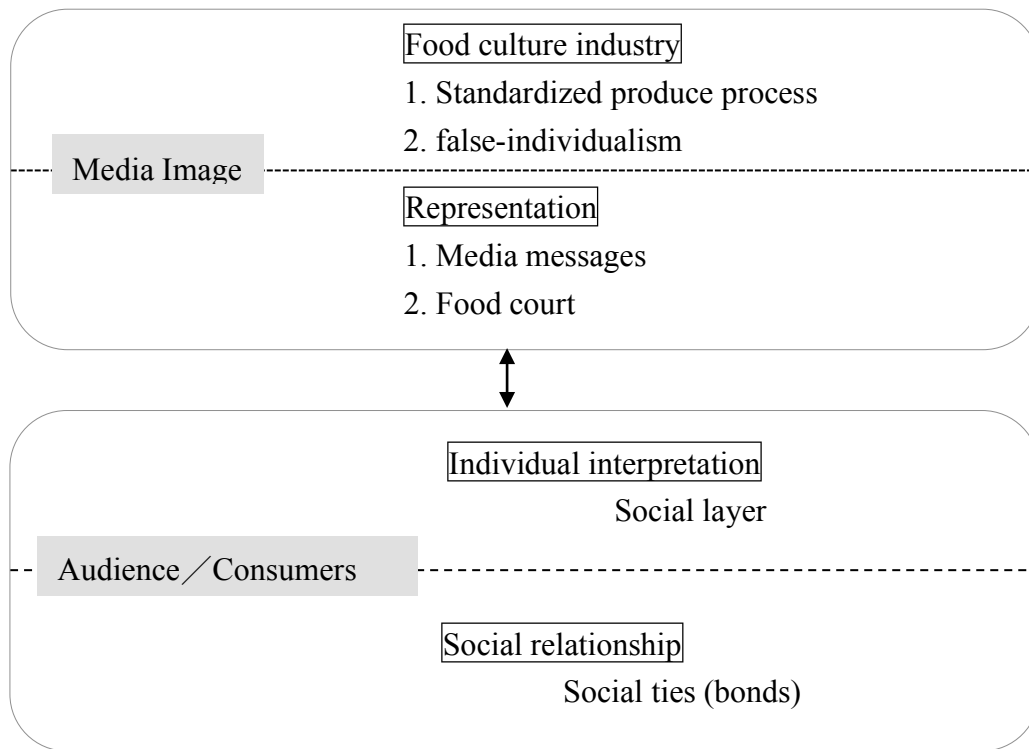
Food culture industry
1. Standardized produce process
2. false-individualism

Media Image

Representation
1. Media messages
2. Food court

Individual interpretation
Social layer

Audience／Consumers

Social relationship
Social ties (bonds)